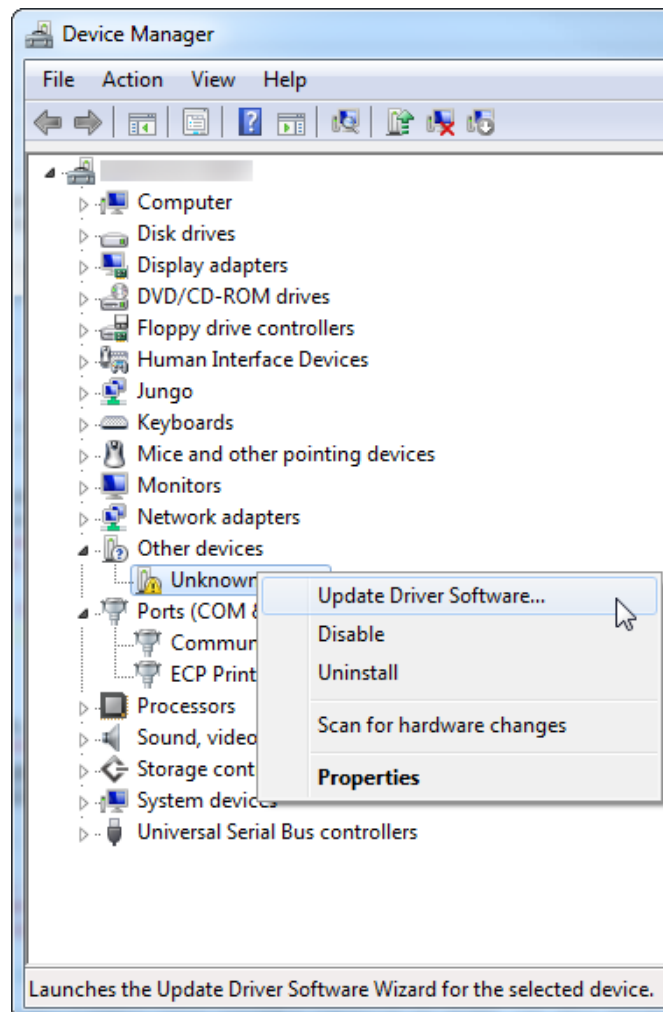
Device Manager

File Action View Help

Computer
Disk drives
Display adapters
DVD/CD-ROM drives
Floppy drive controllers
Human Interface Devices
Jungo
Keyboards
Mice and other pointing devices
Monitors
Network adapters
Other devices
Unknown
Ports (COM &
Commun
ECP Print
Processors
Sound, video
Storage cont
System devices
Universal Serial Bus controllers

Update Driver Software...
Disable
Uninstall
Scan for hardware changes
Properties

Launches the Update Driver Software Wizard for the selected device.